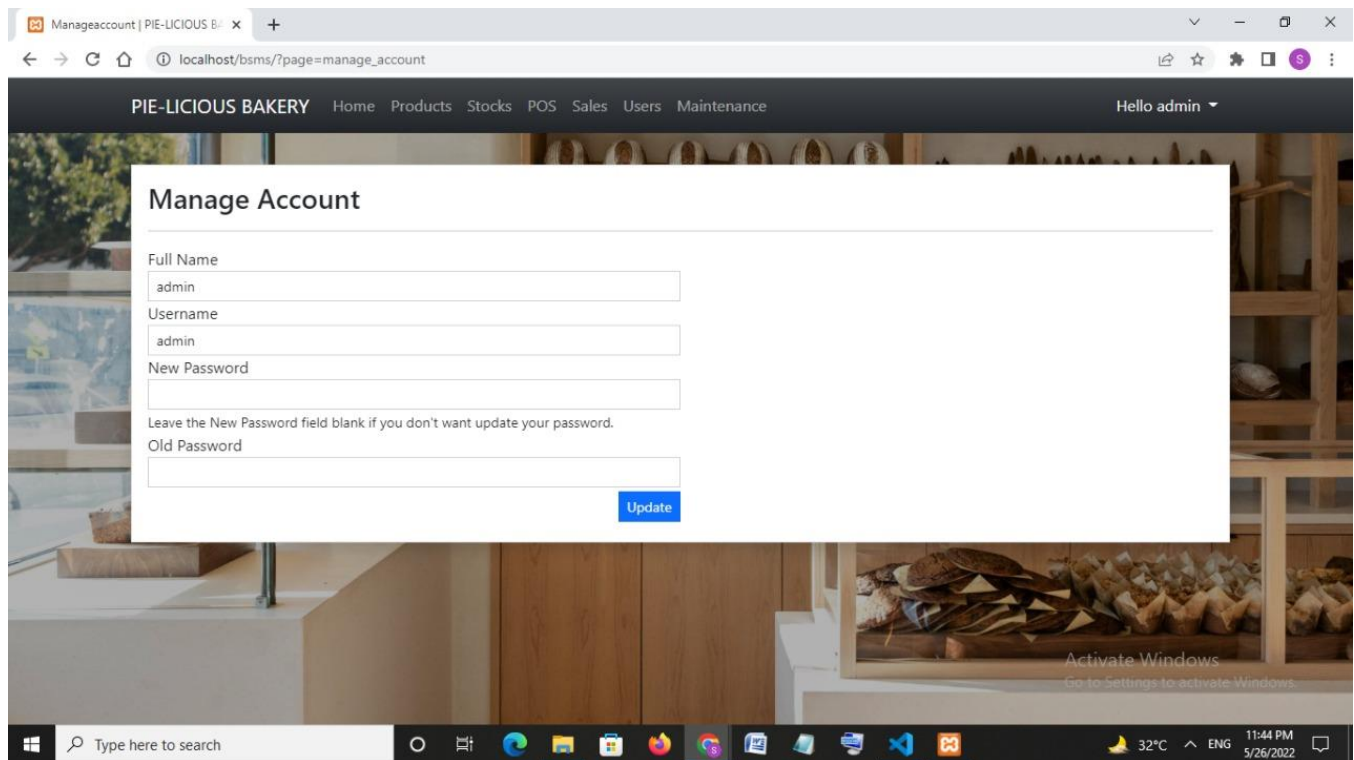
Manageaccount | PIE-LICIOUS B.
localhost/bsms/?page=manage_account

PIE-LICIOUS BAKERY Home Products Stocks POS Sales Users Maintenance Hello admin

Manage Account

Full Name
admin
Username
admin
New Password

Leave the New Password field blank if you don't want update your password.
Old Password

Update

Activate Windows
Go to Settings to activate Windows.

Type here to search
32°C ENG 11:44 PM 5/26/2022